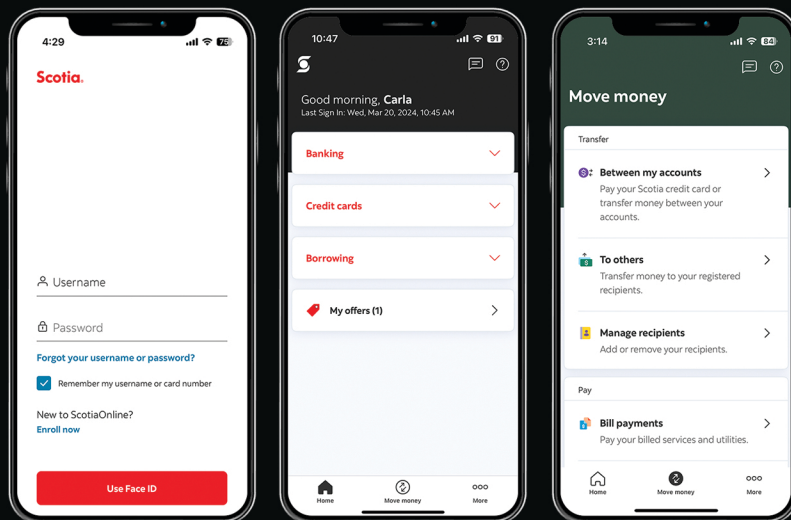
4:29

78

Scotia.

Username

Password

Forgot your username or password?

Remember my username or card number

New to ScotiaOnline?
Enroll now

Use Face ID

10:47

91

Good morning, Carla
Last Sign In: Wed, Mar 20, 2024, 10:45 AM

Banking

Credit cards

Borrowing

My offers (1)

Home

Move money

More

3:14

84

Move money

Transfer

Between my accounts
Pay your Scotia credit card or transfer money between your accounts.

To others
Transfer money to your registered recipients.

Manage recipients
Add or remove your recipients.

Pay

Bill payments
Pay your billed services and utilities.

Home

Move money

More